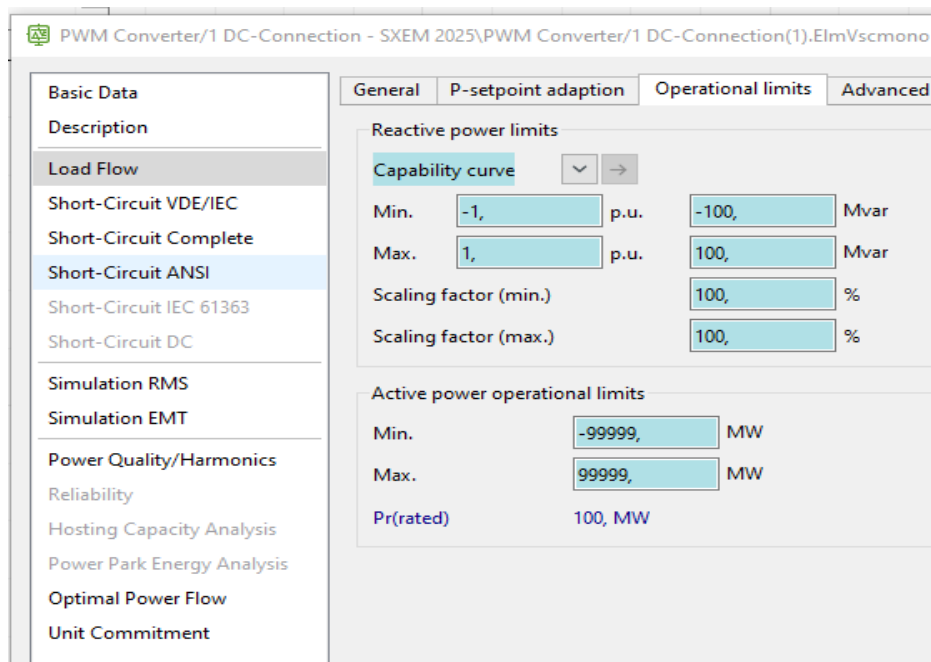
PWM Converter/1 DC-Connection - SXEM 2025\PWM Converter/1 DC-Connection(1).ElmVscmono

Basic Data
Description
Load Flow
Short-Circuit VDE/IEC
Short-Circuit Complete
Short-Circuit ANSI
Short-Circuit IEC 61363
Short-Circuit DC
Simulation RMS
Simulation EMT
Power Quality/Harmonics
Reliability
Hosting Capacity Analysis
Power Park Energy Analysis
Optimal Power Flow
Unit Commitment

General | P-setpoint adaption | Operational limits | Advanced

Reactive power limits
Capability curve
Min. -1, p.u. -100, Mvar
Max. 1, p.u. 100, Mvar
Scaling factor (min.) 100, %
Scaling factor (max.) 100, %

Active power operational limits
Min. -99999, MW
Max. 99999, MW
Pr(rated) 100, MW